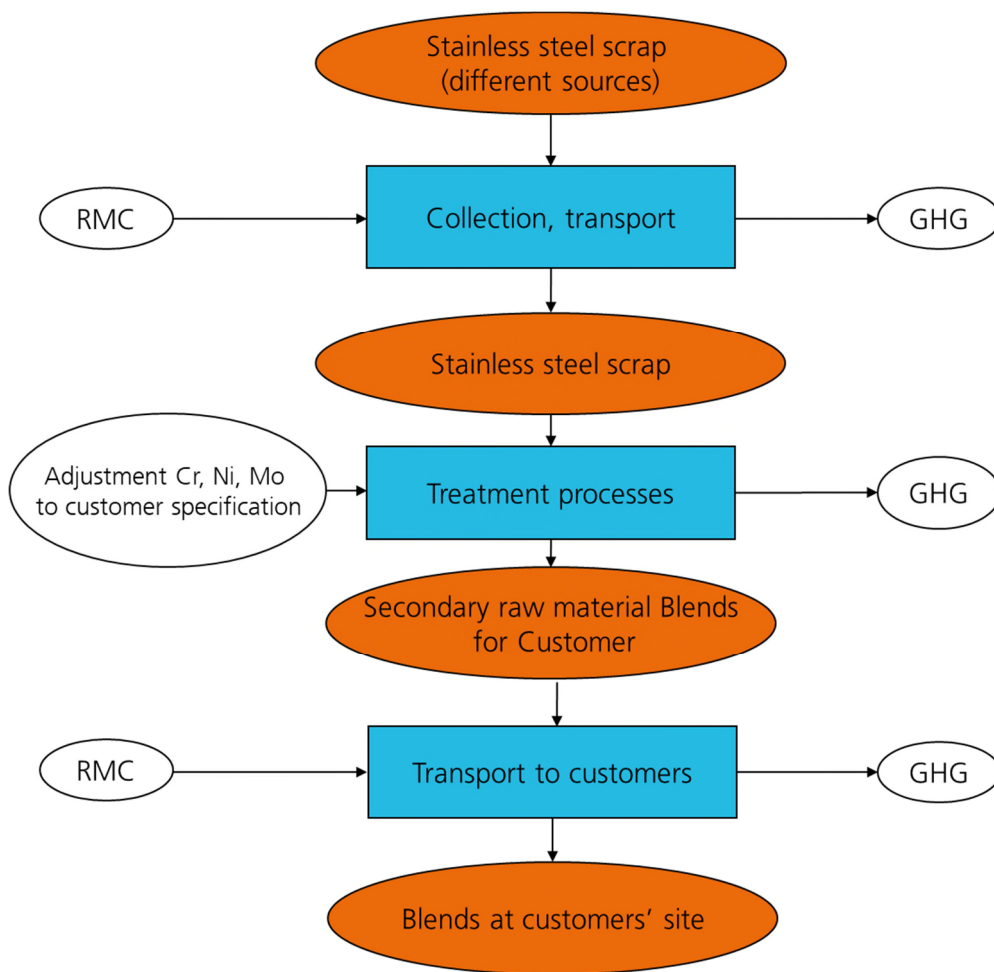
Stainless steel scrap (different sources)

RMC

Collection, transport

GHG

Stainless steel scrap

Adjustment Cr, Ni, Mo to customer specification

Treatment processes

GHG

Secondary raw material Blends for Customer

RMC

Transport to customers

GHG

Blends at customers' site